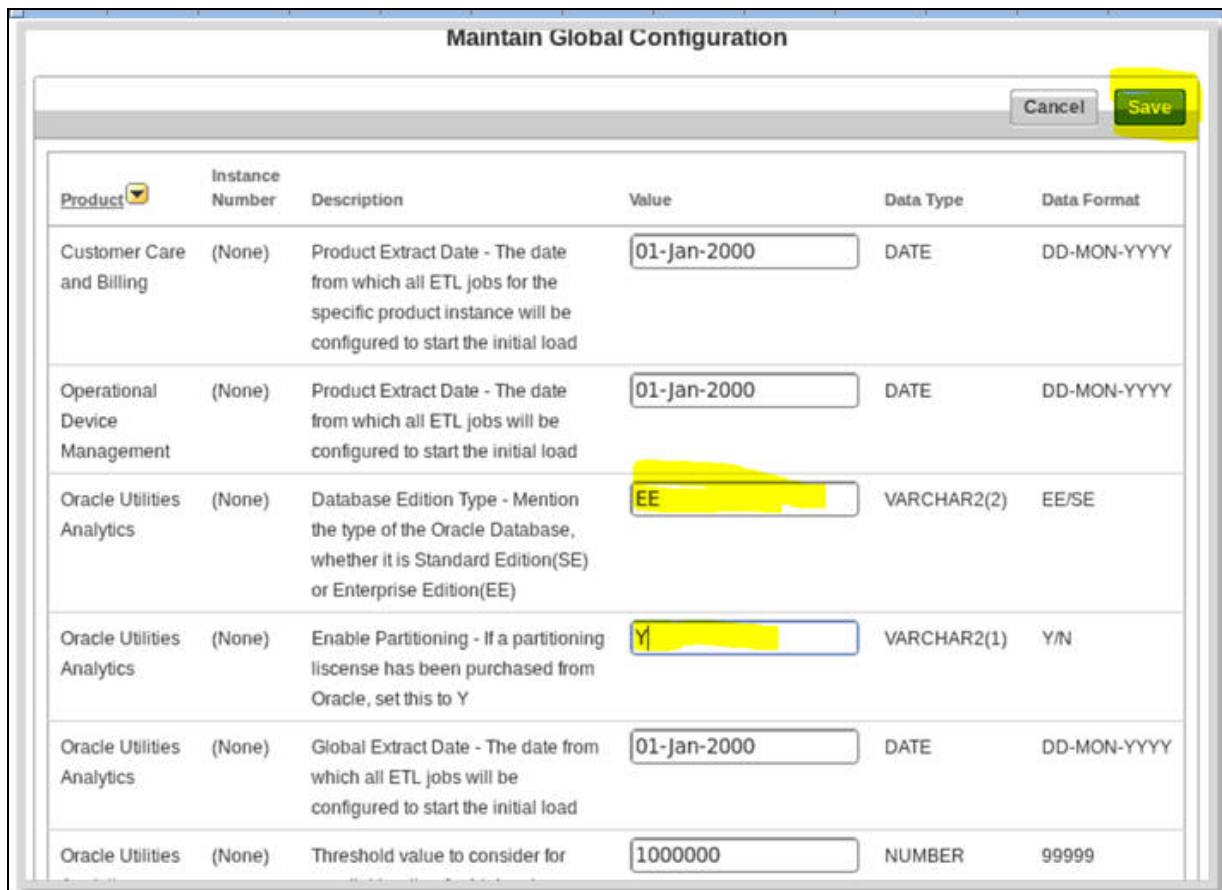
Maintain Global Configuration

Cancel Save

| Product | Instance Number | Description | Value | Data Type | Data Format |
|---|---|---|---|---|---|
| Customer Care and Billing | (None) | Product Extract Date - The date from which all ETL jobs for the specific product instance will be configured to start the initial load | 01-Jan-2000 | DATE | DD-MON-YYYY |
| Operational Device Management | (None) | Product Extract Date - The date from which all ETL jobs will be configured to start the initial load | 01-Jan-2000 | DATE | DD-MON-YYYY |
| Oracle Utilities Analytics | (None) | Database Edition Type - Mention the type of the Oracle Database, whether it is Standard Edition(SE) or Enterprise Edition(EE) | EE | VARCHAR2(2) | EE/SE |
| Oracle Utilities Analytics | (None) | Enable Partitioning - If a partitioning liscense has been purchased from Oracle, set this to Y | Y | VARCHAR2(1) | Y/N |
| Oracle Utilities Analytics | (None) | Global Extract Date - The date from which all ETL jobs will be configured to start the initial load | 01-Jan-2000 | DATE | DD-MON-YYYY |
| Oracle Utilities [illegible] | (None) | Threshold value to consider for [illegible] | 1000000 | NUMBER | 99999 |